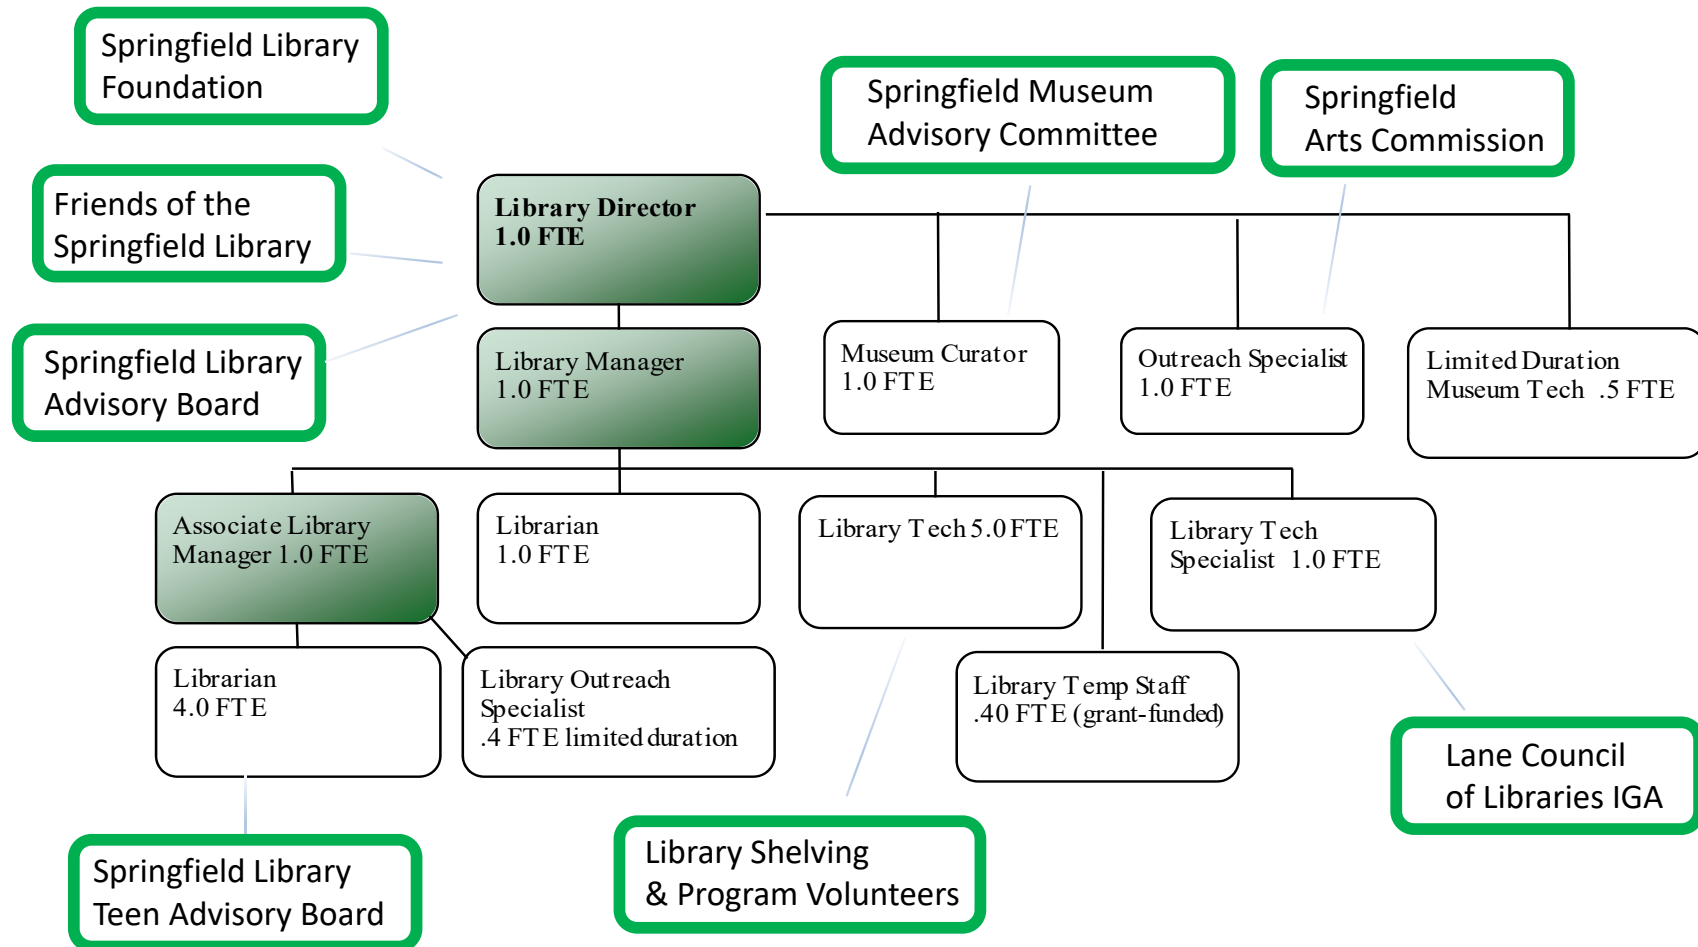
Springfield Library Foundation

Springfield Museum Advisory Committee

Springfield Arts Commission

Friends of the Springfield Library

Library Director
1.0 FTE

Springfield Library Advisory Board

Library Manager
1.0 FTE

Museum Curator
1.0 FTE

Outreach Specialist
1.0 FTE

Limited Duration
Museum Tech .5 FTE

Associate Library Manager 1.0 FTE

Librarian
1.0 FTE

Library Tech 5.0 FTE

Library Tech Specialist 1.0 FTE

Librarian
4.0 FTE

Library Outreach Specialist
.4 FTE limited duration

Library Temp Staff
.40 FTE (grant-funded)

Lane Council of Libraries IGA

Springfield Library Teen Advisory Board

Library Shelving & Program Volunteers